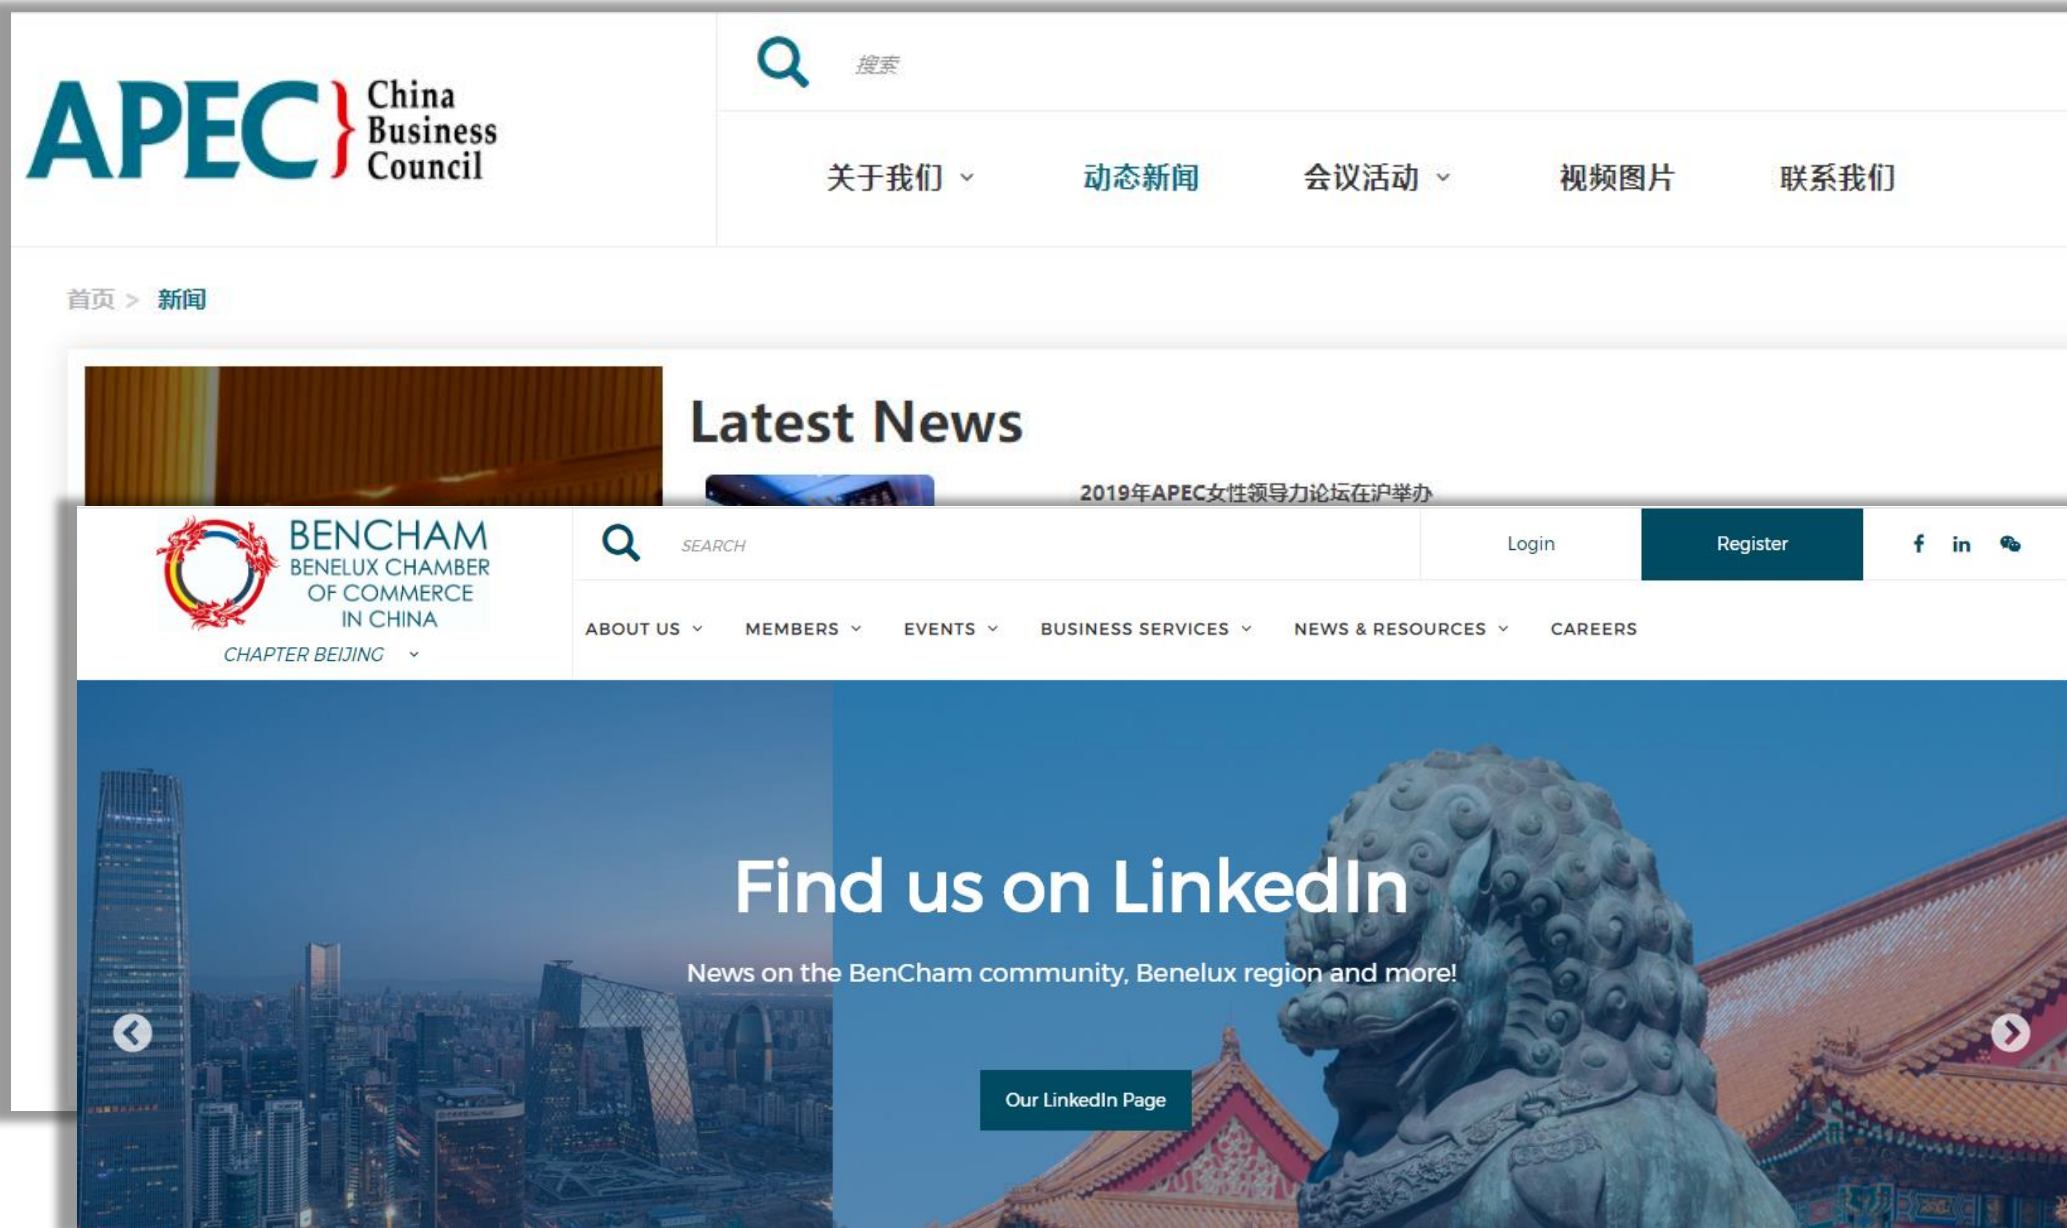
APEC China Business Council

搜索

关于我们 动态新闻 会议活动 视频图片 联系我们

首页 > 新闻

Latest News

2019年APEC女性领导力论坛在沪举办

BENCHAM BENELUX CHAMBER OF COMMERCE IN CHINA

CHAPTER BEIJING

SEARCH

Login

Register

ABOUT US MEMBERS EVENTS BUSINESS SERVICES NEWS & RESOURCES CAREERS

Find us on LinkedIn

News on the BenCham community, Benelux region and more!

Our LinkedIn Page